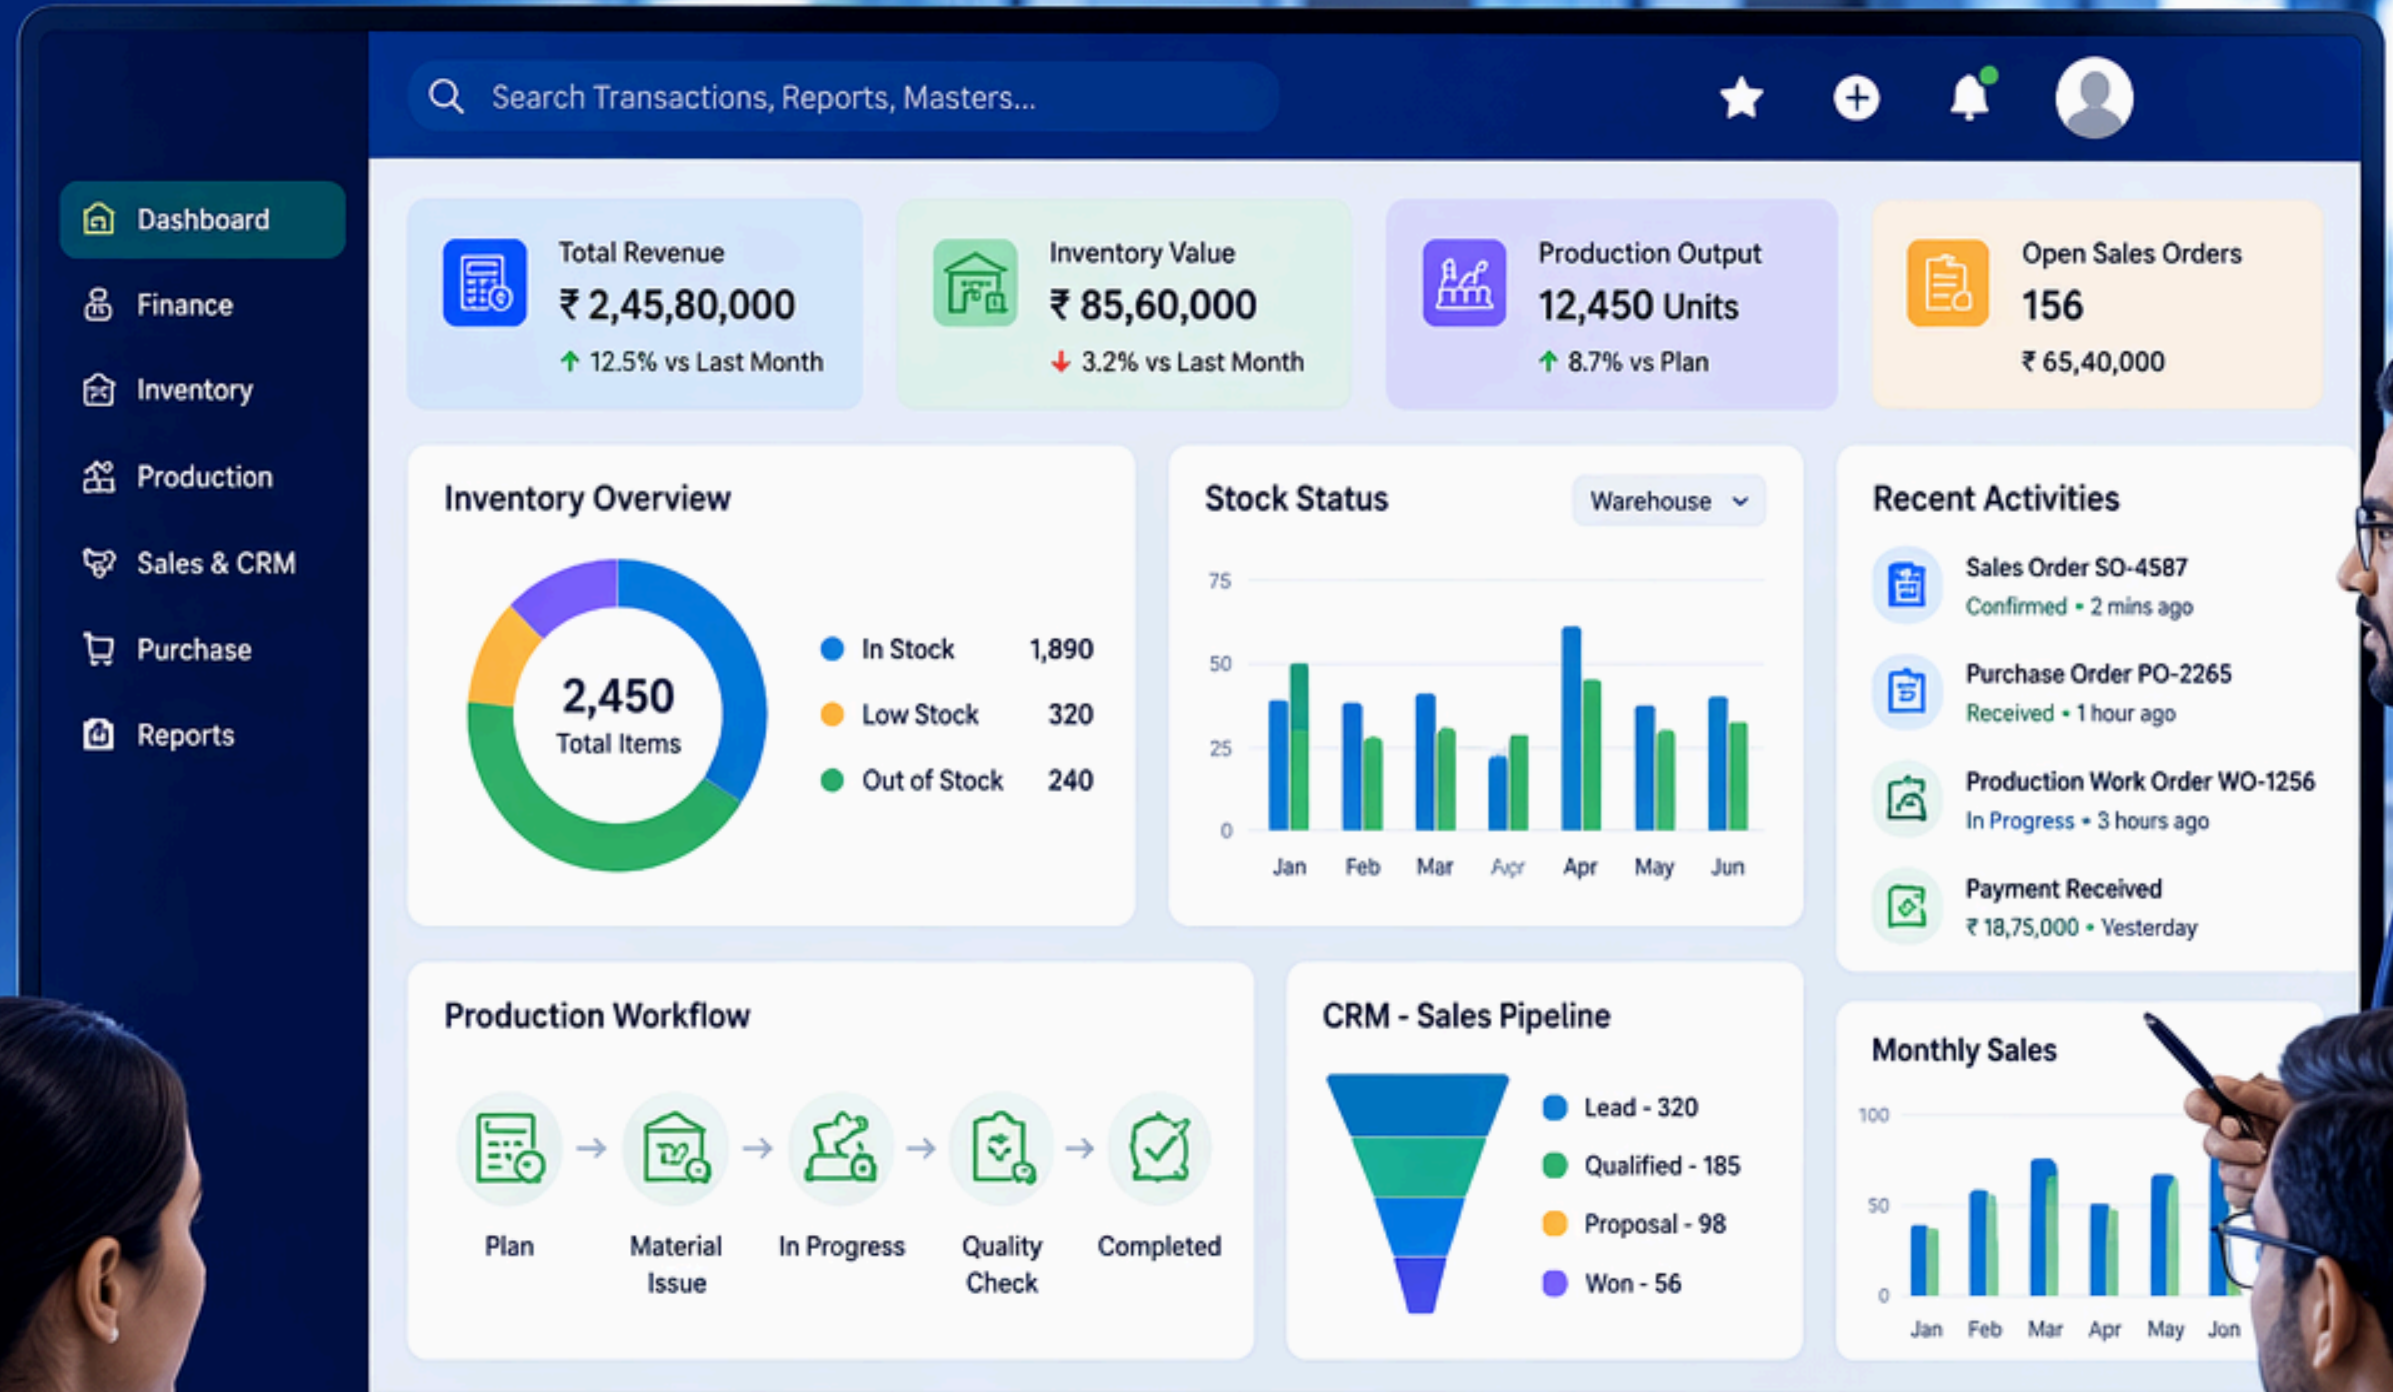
Search Transactions, Reports, Masters...

Dashboard
Finance
Inventory
Production
Sales & CRM
Purchase
Reports

Total Revenue
₹ 2,45,80,000
12.5% vs Last Month

Inventory Value
₹ 85,60,000
3.2% vs Last Month

Production Output
12,450 Units
8.7% vs Plan

Open Sales Orders
156
₹ 65,40,000

Inventory Overview
2,450
Total Items
In Stock 1,890
Low Stock 320
Out of Stock 240

Stock Status
Warehouse
75
50
25
0
Jan Feb Mar Apr Apr May Jun

Recent Activities
Sales Order SO-4587
Confirmed • 2 mins ago
Purchase Order PO-2265
Received • 1 hour ago
Production Work Order WO-1256
In Progress • 3 hours ago
Payment Received
₹ 18,75,000 • Yesterday

Production Workflow
Plan → Material Issue → In Progress → Quality Check → Completed

CRM - Sales Pipeline
Lead - 320
Qualified - 185
Proposal - 98
Won - 56

Monthly Sales
100
50
0
Jan Feb Mar Apr May Jon